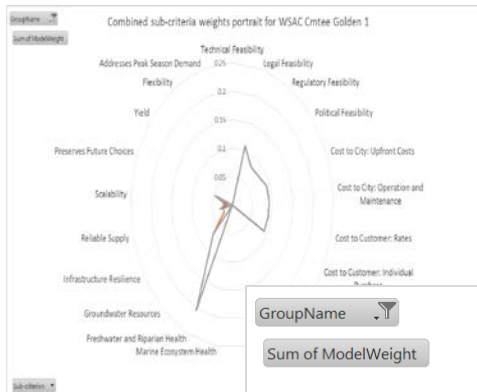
GroupName

Sum of ModelWeight

Combined sub-criteria weights portrait for WSAC Cmtee Golden 1

Technical Feasibility

0.25

0.2

0.15

0.1

0.05

Legal Feasibility

Regulatory Feasibility

Political Feasibility

Cost to City: Upfront Costs

Cost to City: Operation and Maintenance

Cost to Customer: Rates

Cost to Customer: Individual Purchase

Marine Ecosystem Health

Freshwater and Riparian Health

Groundwater Resources

Infrastructure Resilience

Reliable Supply

Scalability

Preserves Future Choices

Yield

Flexibility

Addresses Peak Season Demand

Sub-criteria

GroupName

Sum of ModelWeight